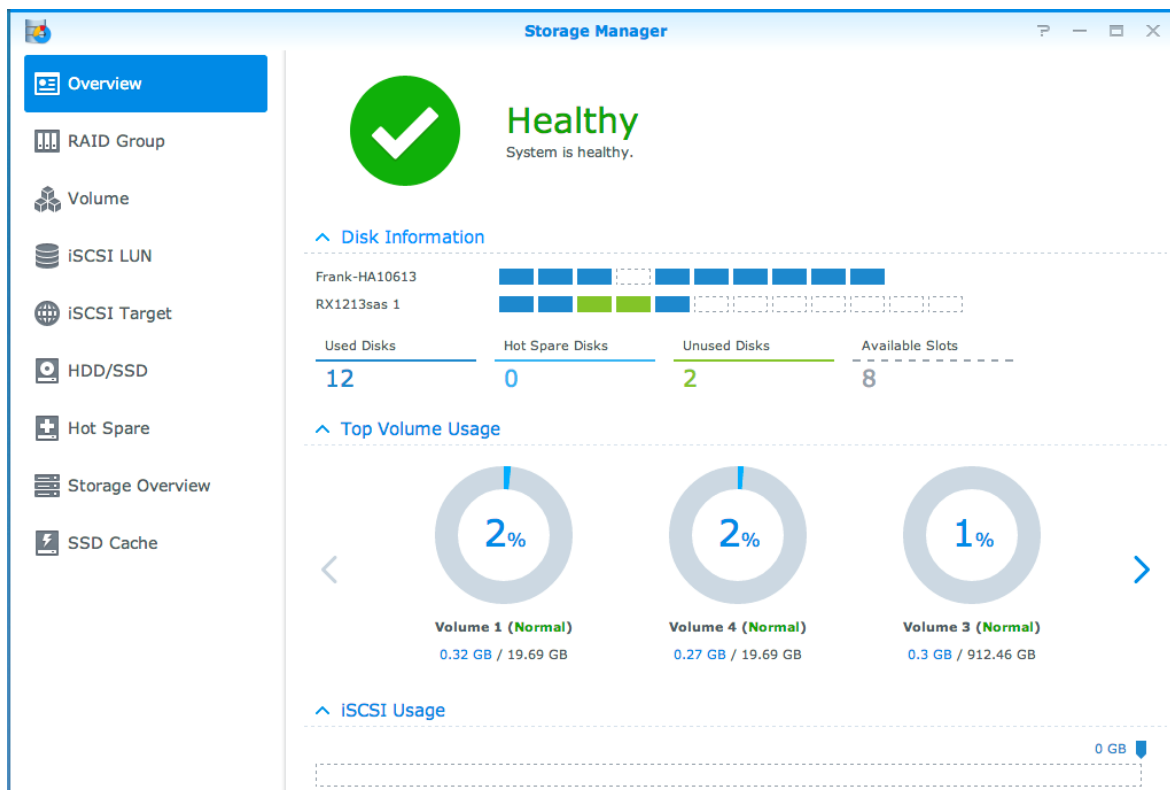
Storage Manager

Overview
RAID Group
Volume
iSCSI LUN
iSCSI Target
HDD/SSD
Hot Spare
Storage Overview
SSD Cache

Healthy
System is healthy.

Disk Information
Frank-HA10613
RX1213sas 1

| Used Disks | Hot Spare Disks | Unused Disks | Available Slots |
|---|---|---|---|
| 12 | 0 | 2 | 8 |

Top Volume Usage

2%
Volume 1 (Normal)
0.32 GB / 19.69 GB

2%
Volume 4 (Normal)
0.27 GB / 19.69 GB

1%
Volume 3 (Normal)
0.3 GB / 912.46 GB

iSCSI Usage
0 GB